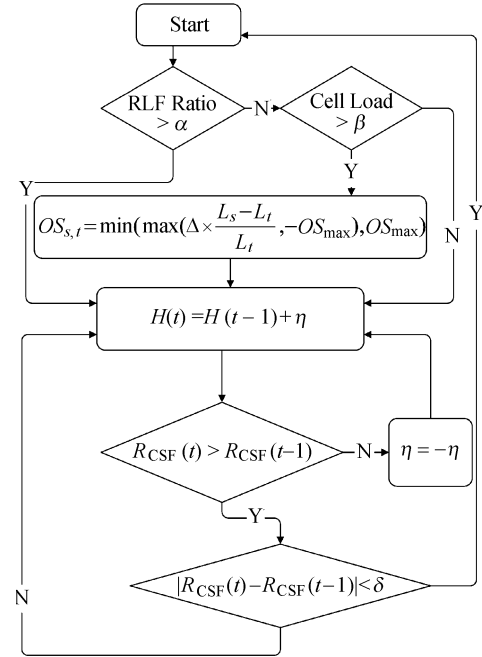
Start

RLF Ratio $> \alpha$

N

Cell Load $> \beta$

Y

Y

$OS_{s,t} = \min(\max(\Delta \times \frac{L_s - L_t}{L_t}, -OS_{\max}), OS_{\max})$

N

Y

$H(t) = H(t-1) + \eta$

$R_{\text{CSF}}(t) > R_{\text{CSF}}(t-1)$

N

$\eta = -\eta$

Y

$|R_{\text{CSF}}(t) - R_{\text{CSF}}(t-1)| < \delta$

N